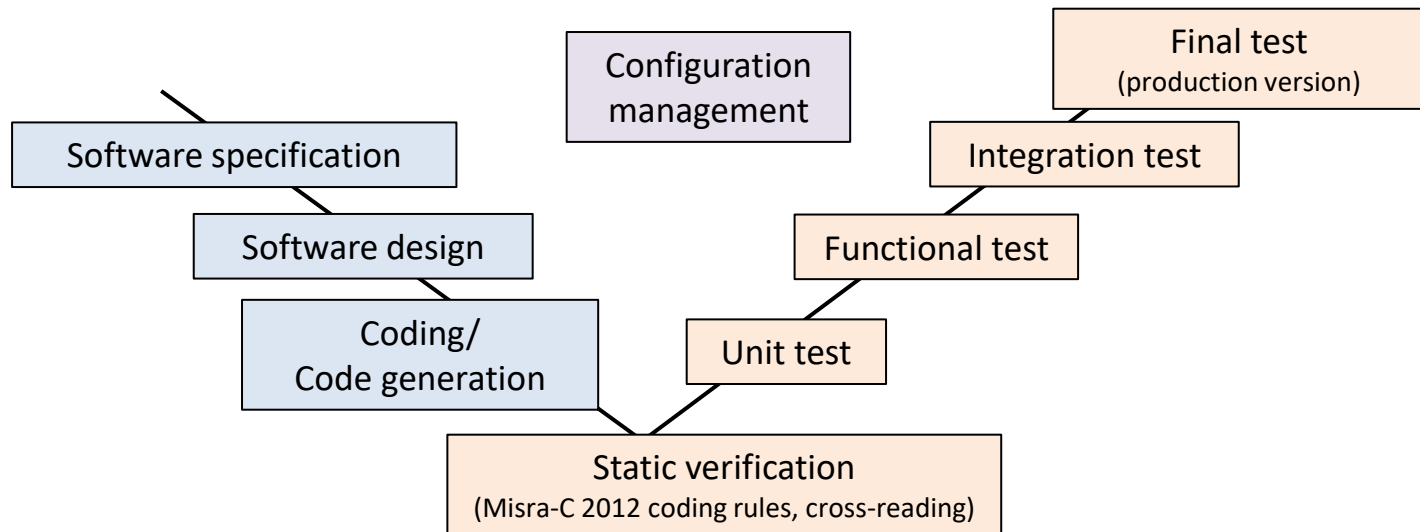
Configuration management

Final test
(production version)

Software specification

Integration test

Software design

Functional test

Coding/
Code generation

Unit test

Static verification
(Misra-C 2012 coding rules, cross-reading)